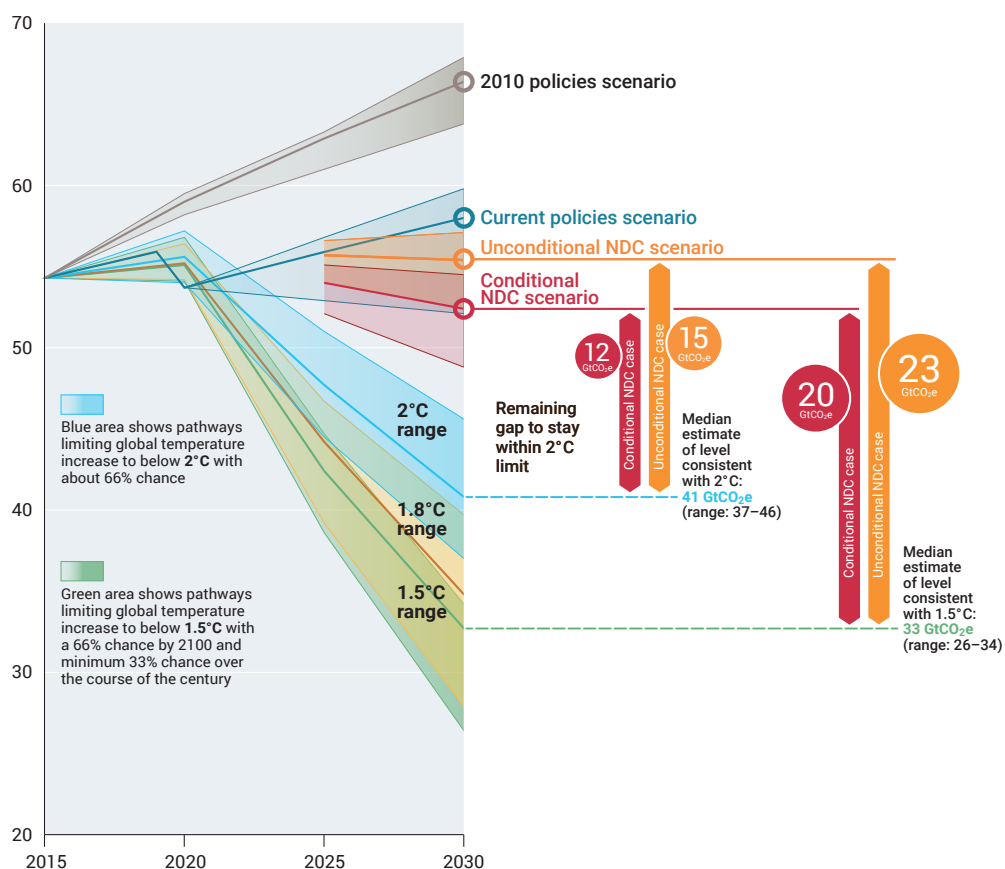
70

60

50

40

30

20

2015 2020 2025 2030

2010 policies scenario

Current policies scenario

Unconditional NDC scenario

Conditional NDC scenario

Blue area shows pathways limiting global temperature increase to below **2°C** with about 66% chance

Green area shows pathways limiting global temperature increase to below **1.5°C** with a 66% chance by 2100 and minimum 33% chance over the course of the century

2°C range

1.8°C range

1.5°C range

Remaining gap to stay within 2°C limit

12 $GtCO_2e$

15 $GtCO_2e$

Conditional NDC case

Unconditional NDC case

Median estimate of level consistent with 2°C: 41 $GtCO_2e$ (range: 37–46)

20 $GtCO_2e$

23 $GtCO_2e$

Conditional NDC case

Unconditional NDC case

Median estimate of level consistent with 1.5°C: 33 $GtCO_2e$ (range: 26–34)